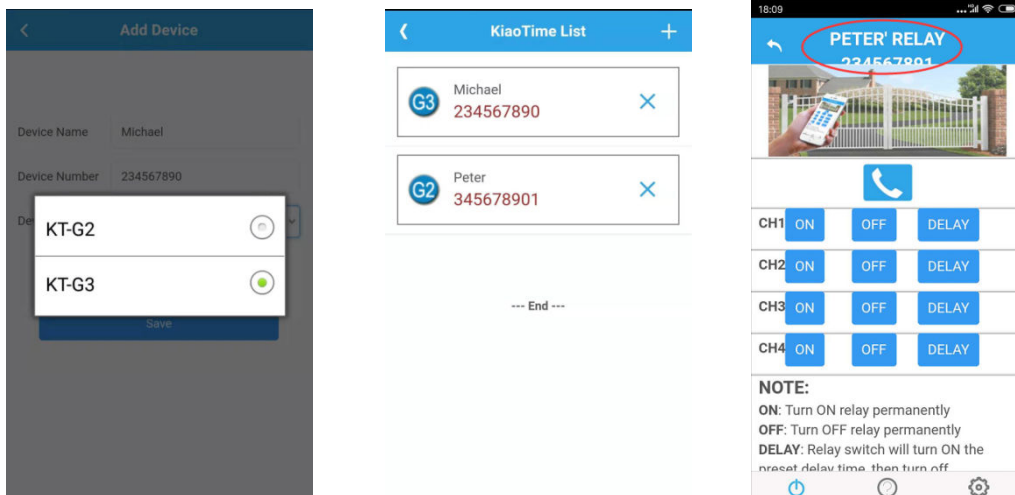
Add Device

Device Name Michael

Device Number 234567890

De

KT-G2

KT-G3

Save

KiaoTime List

G3 Michael 234567890

G2 Peter 345678901

--- End ---

18:09

PETER' RELAY

234567891

CH1 ON OFF DELAY

CH2 ON OFF DELAY

CH3 ON OFF DELAY

CH4 ON OFF DELAY

NOTE:

ON: Turn ON relay permanently

OFF: Turn OFF relay permanently

DELAY: Relay switch will turn ON the preset delay time, then turn off